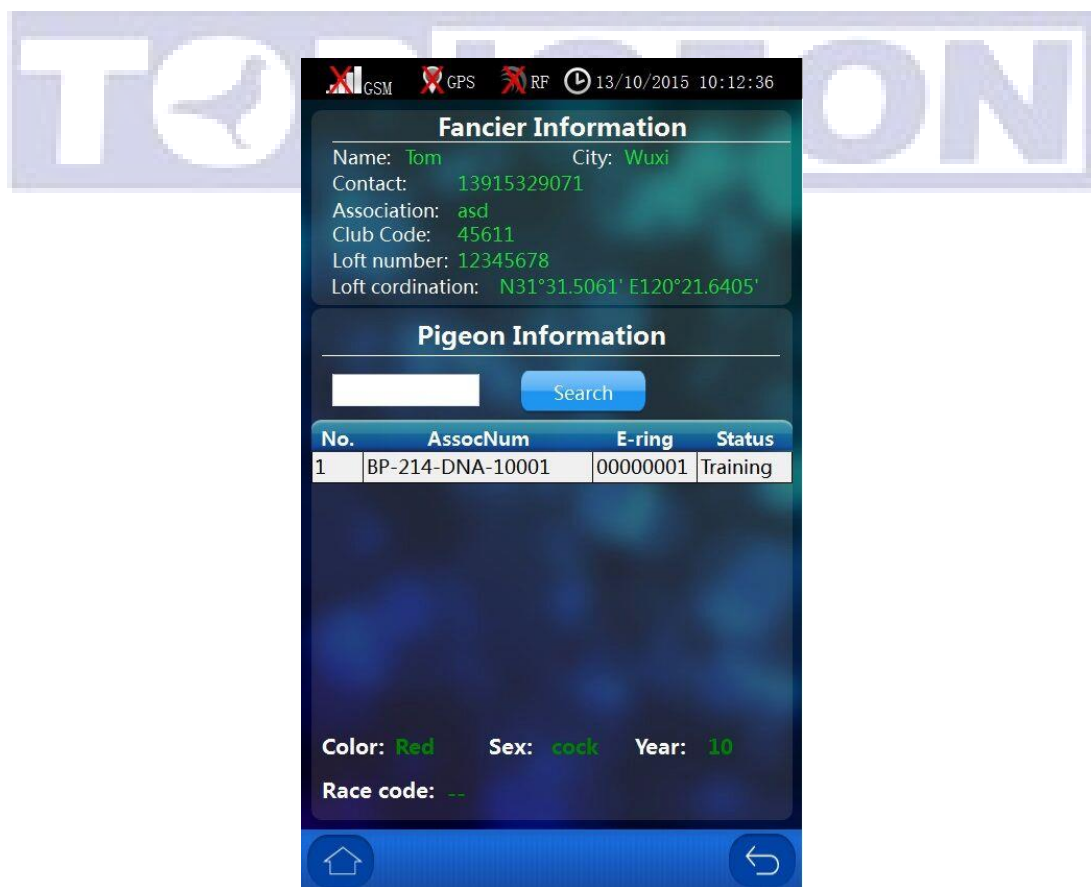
GSM GPS RF 13/10/2015 10:12:36

Fancier Information

Name: Tom City: Wuxi
Contact: 13915329071
Association: asd
Club Code: 45611
Loft number: 12345678
Loft cordination: N31°31.5061' E120°21.6405'

Pigeon Information

Search

| No. | AssocNum | E-ring | Status |
|---|---|---|---|
| 1 | BP-214-DNA-10001 | 00000001 | Training |

Color: Red Sex: cock Year: 10

Race code: --